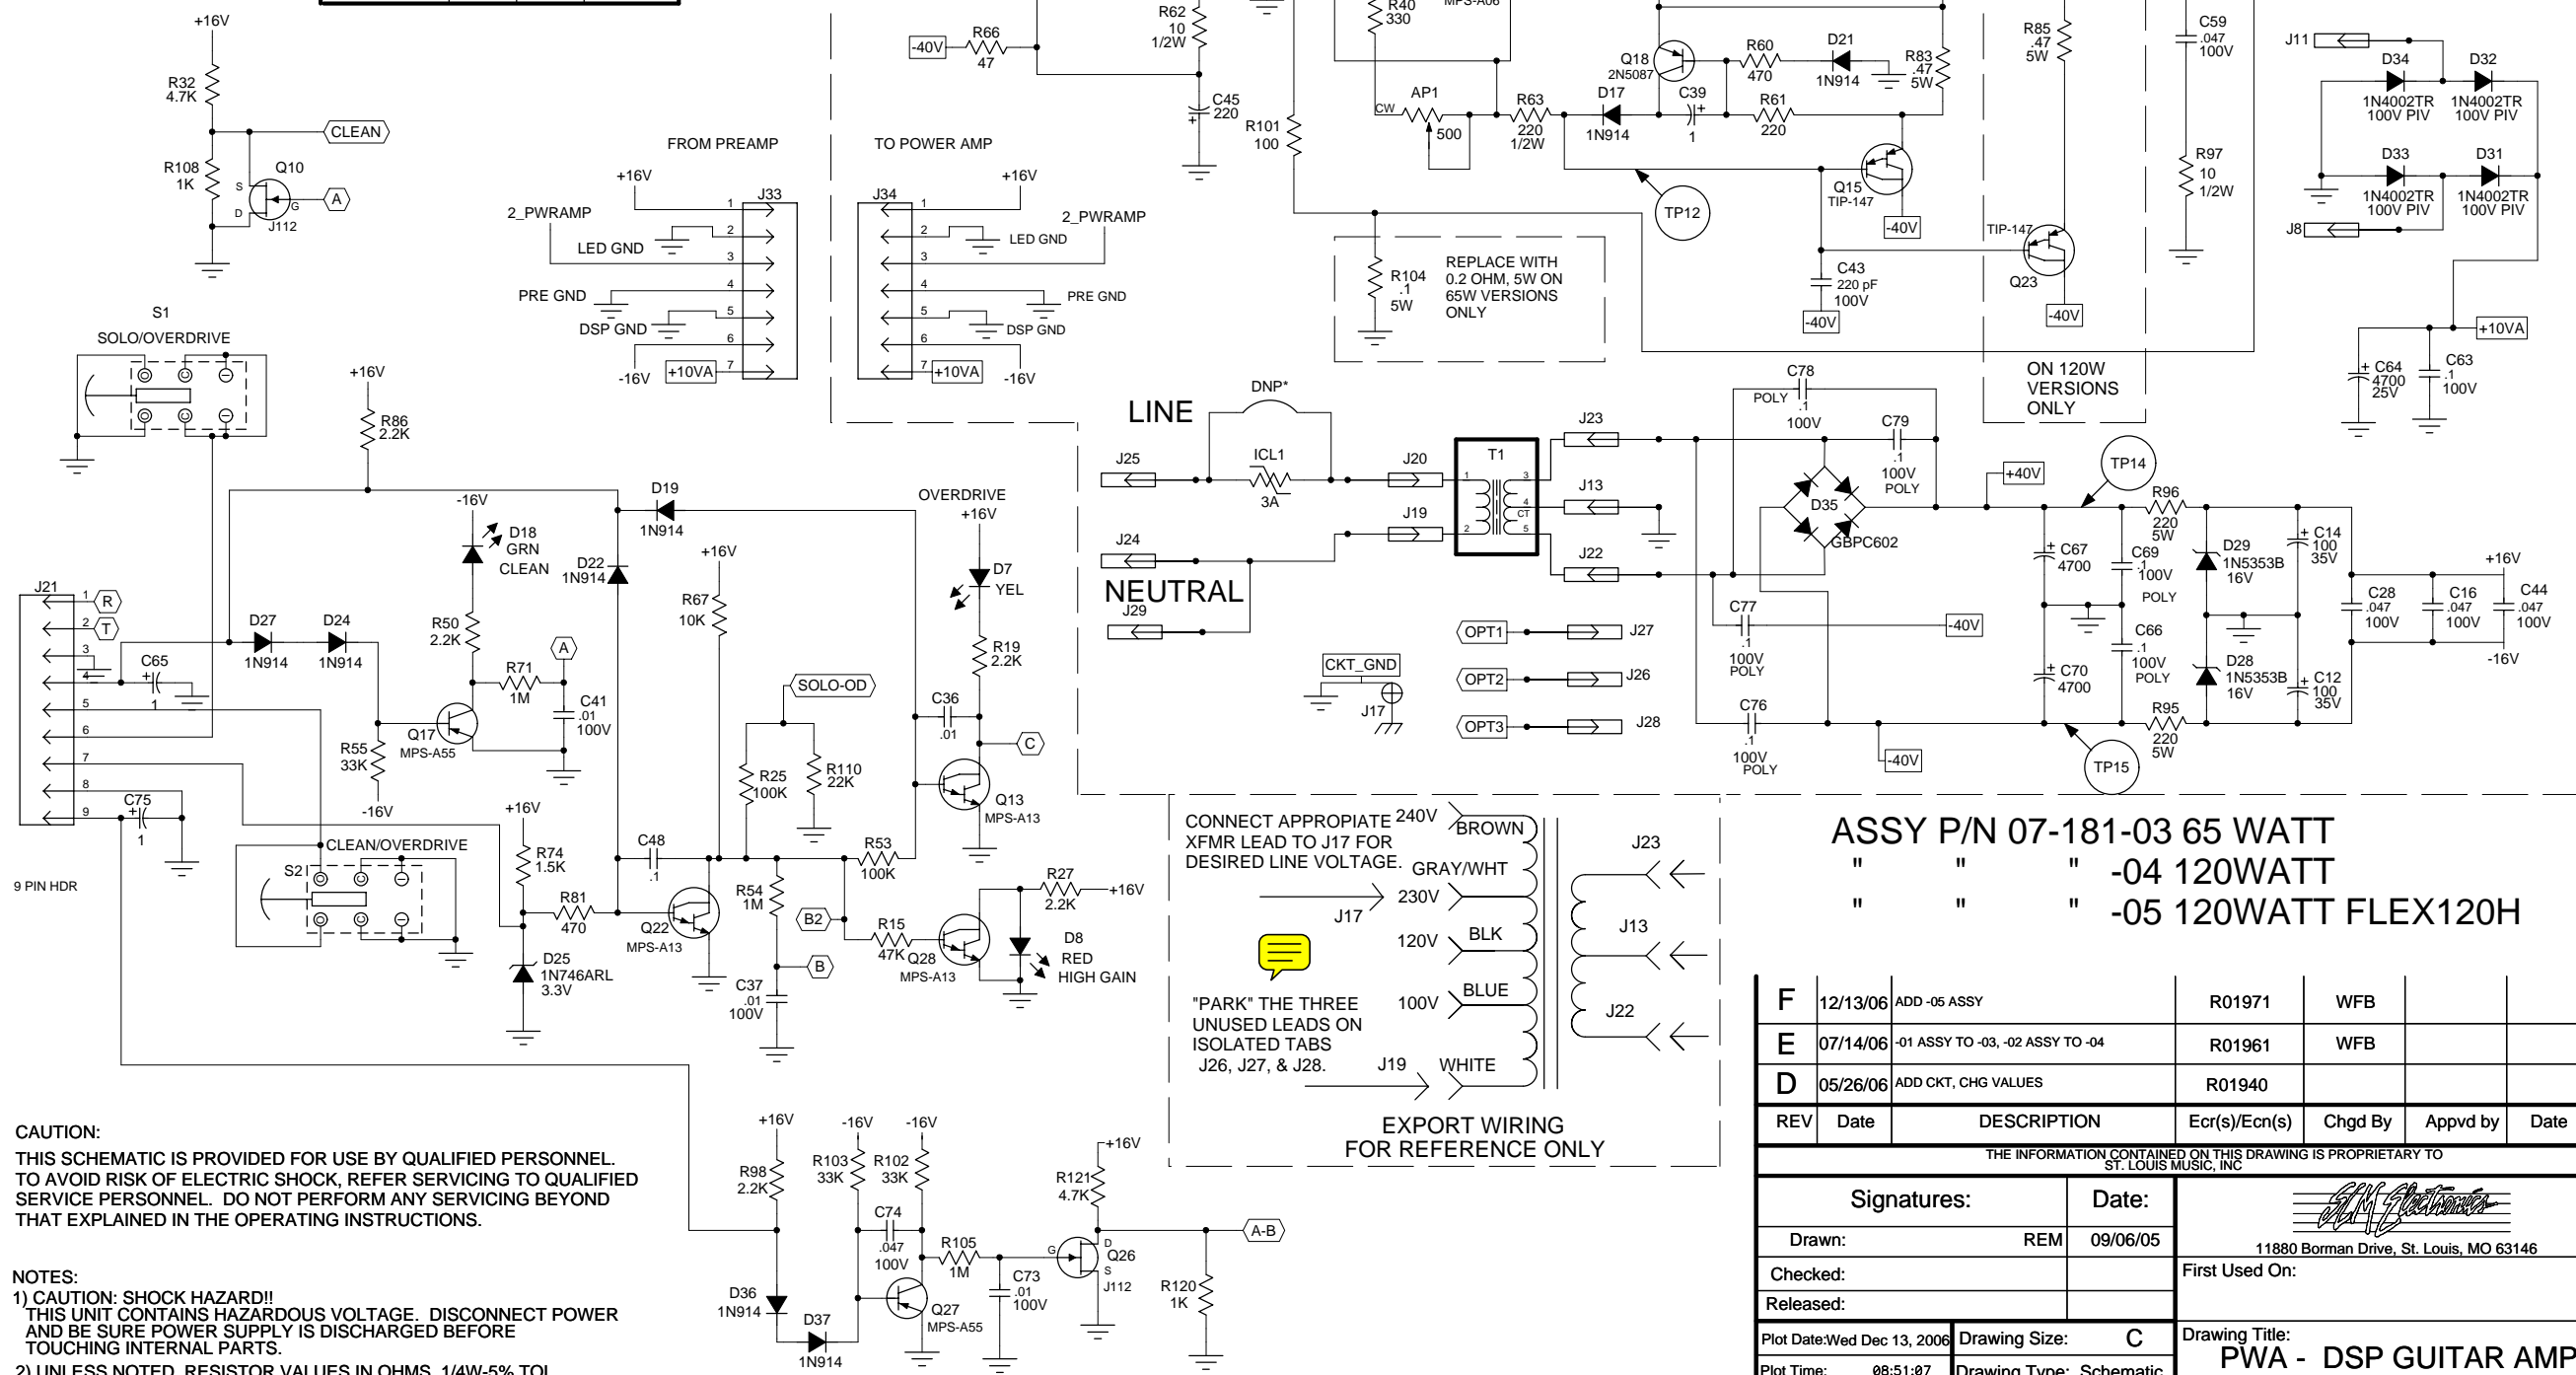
+16V
R32
4.7K
CLEAN
R108
1K
Q10
S
D
G
A
J112
FROM PREAMP
TO POWER AMP
+16V
J33
1
2_PWRAMP
2
LED GND
3
4
PRE GND
5
DSP GND
6
-16V
+10VA
7
J34
1
+16V
2
2_PWRAMP
LED GND
3
4
PRE GND
5
DSP GND
6
7
+10VA
-16V
-40V
R66
47
R62
10
1/2W
C45
220
R40
330
MPS-A06
AP1
CW
500
R63
220
1/2W
R101
100
Q18
2N5087
R60
470
D21
1N914
R83
.47
5W
D17
1N914
C39
1
R61
220
Q15
TIP-147
-40V
TP12
R104
.1
5W
REPLACE WITH
0.2 OHM, 5W ON
65W VERSIONS
ONLY
C43
220 pF
100V
-40V
R85
.47
5W
TIP-147
Q23
-40V
ON 120W
VERSIONS
ONLY
C59
.047
100V
R97
10
1/2W
J11
D34
D32
1N4002TR
100V PIV
1N4002TR
100V PIV
D33
D31
1N4002TR
100V PIV
1N4002TR
100V PIV
J8
+10VA
C64
4700
25V
C63
.1
100V
S1
SOLO/OVERDRIVE
+16V
R86
2.2K
-16V
D18
GRN
CLEAN
D19
1N914
OVERDRIVE
+16V
D7
YEL
D22
1N914
+16V
R67
10K
R19
2.2K
J21
1
R
2
T
3
4
5
6
7
8
9
9 PIN HDR
C65
1
D27
1N914
D24
1N914
R50
2.2K
A
R71
1M
C41
.01
100V
Q17
MPS-A55
R55
33K
-16V
SOLO-OD
R25
100K
R110
22K
C36
.01
C
Q13
MPS-A13
C75
1
CLEAN/OVERDRIVE
S2
+16V
R74
1.5K
C48
.1
R53
100K
R81
470
Q22
MPS-A13
R54
1M
B2
R15
47K
Q28
MPS-A13
R27
2.2K
+16V
D8
RED
HIGH GAIN
D25
1N746ARL
3.3V
B
C37
.01
100V
LINE
DNP*
ICL1
3A
J25
J20
J24
J19
NEUTRAL
J29
T1
1
3
4
CT
2
5
J23
J13
J22
C78
POLY
.1
100V
C79
.1
100V
POLY
D35
GBPC602
+40V
TP14
R96
220
5W
C67
4700
C69
.1
100V
POLY
D29
1N5353B
16V
C14
100
35V
+16V
C28
.047
100V
C16
.047
100V
C44
.047
100V
-16V
C77
.1
100V
POLY
-40V
C66
.1
100V
POLY
C70
4700
D28
1N5353B
16V
C12
100
35V
OPT1
J27
OPT2
J26
OPT3
J28
CKT_GND
J17
C76
.1
100V
POLY
-40V
R95
220
5W
TP15
CONNECT APPROPIATE XFMR LEAD TO J17 FOR DESIRED LINE VOLTAGE.
240V
BROWN
GRAY/WHT
230V
J17
120V
BLK
"PARK" THE THREE UNUSED LEADS ON ISOLATED TABS J26, J27, & J28.
100V
BLUE
J19
WHITE
J23
J13
J22
EXPORT WIRING
FOR REFERENCE ONLY
ASSY P/N 07-181-03 65 WATT
" " " -04 120WATT
" " " -05 120WATT FLEX120H
| F | 12/13/06 | ADD -05 ASSY | R01971 | WFB | | |
|---|---|---|---|---|---|---|
| E | 07/14/06 | -01 ASSY TO -03, -02 ASSY TO -04 | R01961 | WFB | | |
| D | 05/26/06 | ADD CKT, CHG VALUES | R01940 | | | |
| REV | Date | DESCRIPTION | Ecr(s)/Ecn(s) | Chgd By | Appvd by | Date |
THE INFORMATION CONTAINED ON THIS DRAWING IS PROPRIETARY TO ST. LOUIS MUSIC, INC
Signatures: Date:
Drawn: REM 09/06/05
Checked:
Released:
SLM Electronics
11880 Borman Drive, St. Louis, MO 63146
First Used On:
Plot Date:Wed Dec 13, 2006
Drawing Size: C
Plot Time: 08:51:07
Drawing Type: Schematic
Drawing Title:
PWA - DSP GUITAR AMP
CAUTION:
THIS SCHEMATIC IS PROVIDED FOR USE BY QUALIFIED PERSONNEL. TO AVOID RISK OF ELECTRIC SHOCK, REFER SERVICING TO QUALIFIED SERVICE PERSONNEL. DO NOT PERFORM ANY SERVICING BEYOND THAT EXPLAINED IN THE OPERATING INSTRUCTIONS.
NOTES:
1) CAUTION: SHOCK HAZARD!!
THIS UNIT CONTAINS HAZARDOUS VOLTAGE. DISCONNECT POWER AND BE SURE POWER SUPPLY IS DISCHARGED BEFORE TOUCHING INTERNAL PARTS.
2) UNLESS NOTED, RESISTOR VALUES IN OHMS, 1/4W-5% TOL
+16V
R98
2.2K
-16V
R103
33K
-16V
R102
33K
C74
.047
100V
R105
1M
C73
.01
100V
+16V
R121
4.7K
Q26
G
D
S
J112
A-B
R120
1K
D36
1N914
D37
1N914
Q27
MPS-A55